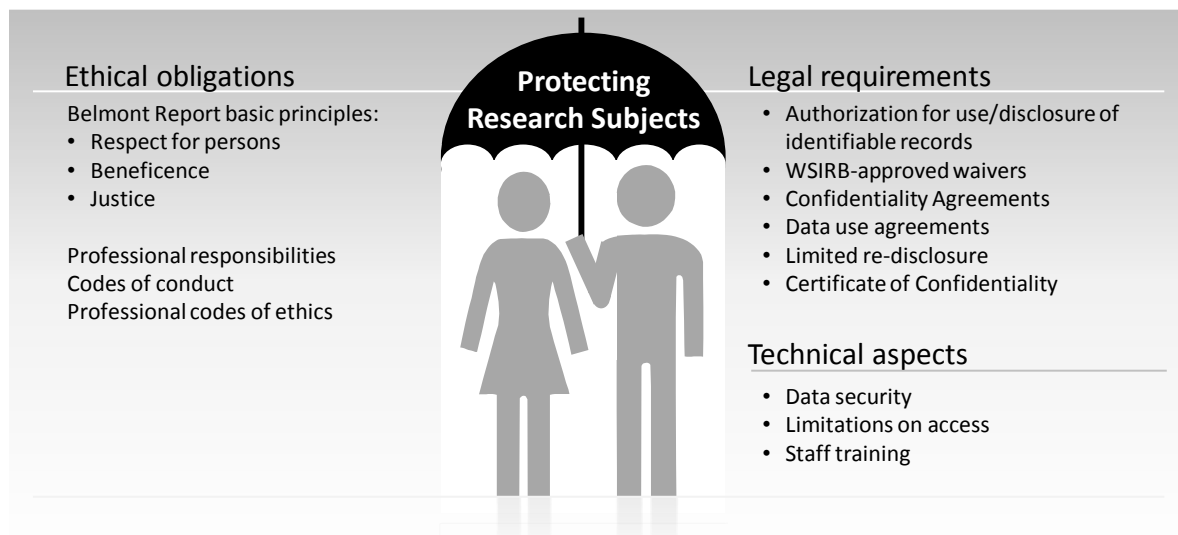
Ethical obligations

Belmont Report basic principles:
• Respect for persons
• Beneficence
• Justice

Professional responsibilities
Codes of conduct
Professional codes of ethics

Protecting Research Subjects

Legal requirements

• Authorization for use/disclosure of identifiable records
• WSIRB-approved waivers
• Confidentiality Agreements
• Data use agreements
• Limited re-disclosure
• Certificate of Confidentiality

Technical aspects

• Data security
• Limitations on access
• Staff training